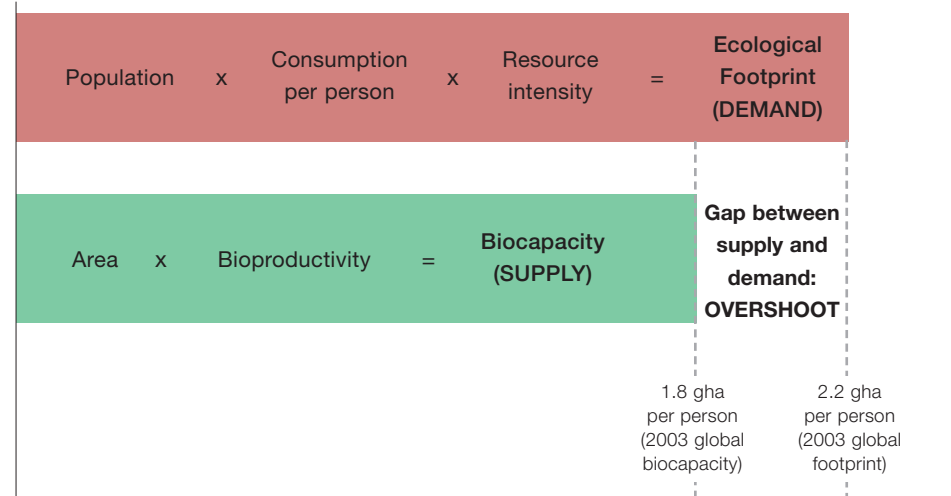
Population x Consumption per person x Resource intensity = Ecological Footprint (DEMAND)

Area x Bioproductivity = Biocapacity (SUPPLY)

Gap between supply and demand: OVERSHOOT

1.8 gha per person (2003 global biocapacity)

2.2 gha per person (2003 global footprint)